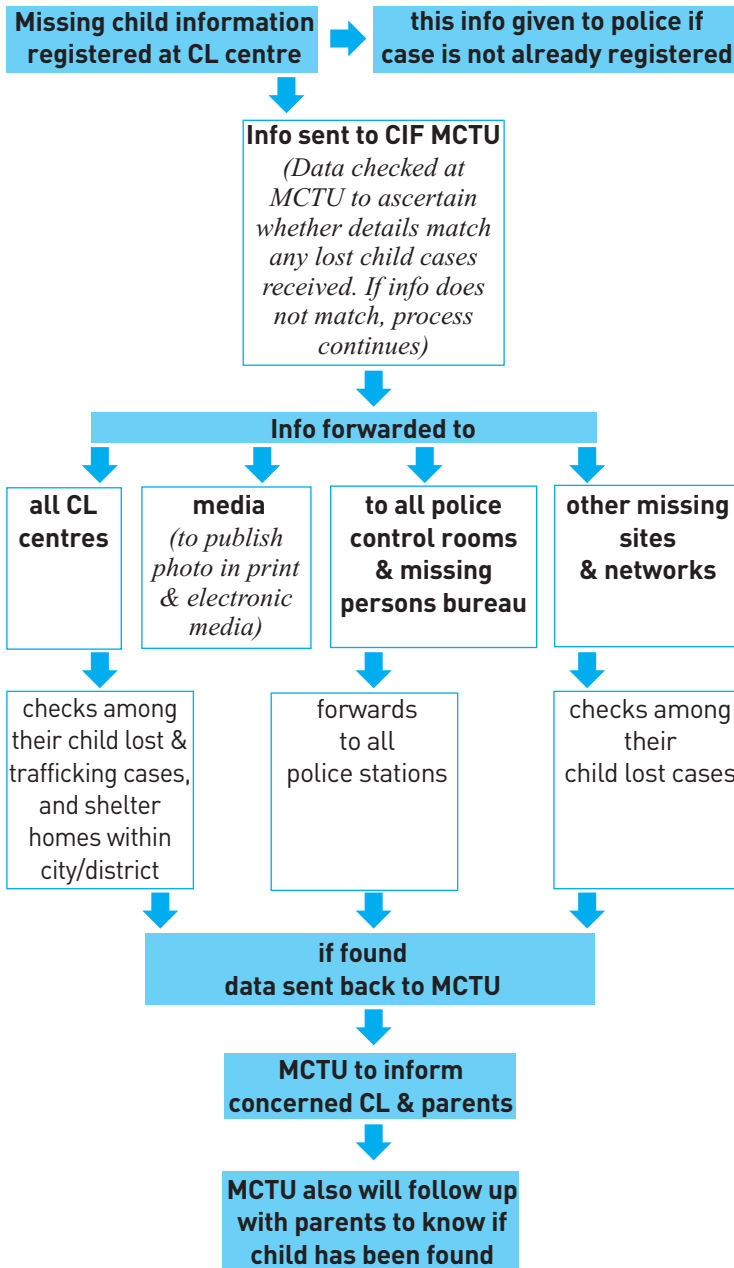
Missing child information registered at CL centre

this info given to police if case is not already registered

Info sent to CIF MCTU
(Data checked at MCTU to ascertain whether details match any lost child cases received. If info does not match, process continues)

Info forwarded to

all CL centres

media
(to publish photo in print & electronic media)

to all police control rooms & missing persons bureau

other missing sites & networks

checks among their child lost & trafficking cases, and shelter homes within city/district

forwards to all police stations

checks among their child lost cases

if found
data sent back to MCTU

MCTU to inform concerned CL & parents

MCTU also will follow up with parents to know if child has been found